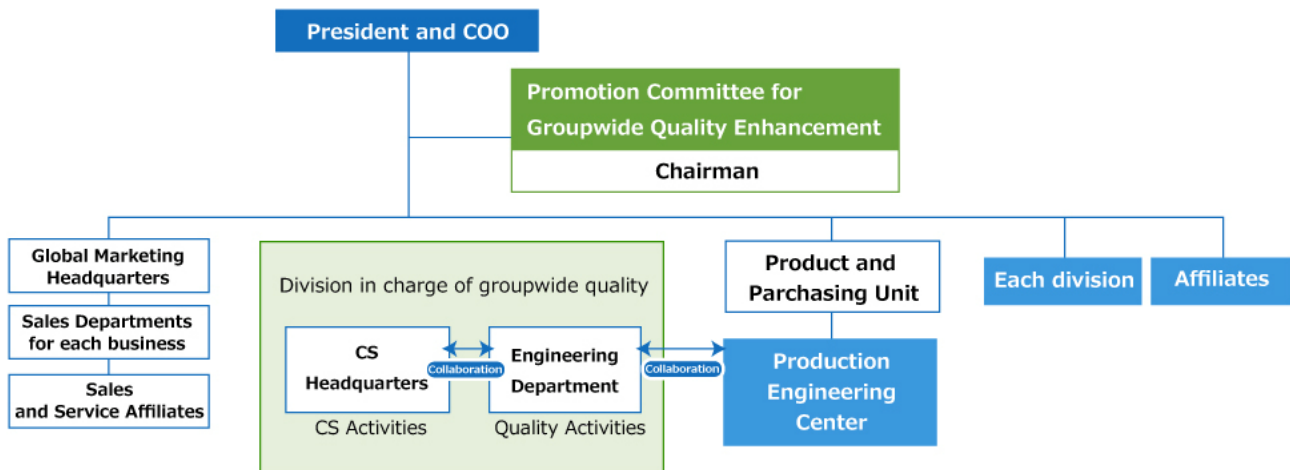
President and COO

Promotion Committee for Groupwide Quality Enhancement

Chairman

Global Marketing Headquarters

Sales Departments for each business

Sales and Service Affiliates

Division in charge of groupwide quality

CS Headquarters

Collaboration

Engineering Department

CS Activities

Quality Activities

Collaboration

Product and Parchasing Unit

Production Engineering Center

Each division

Affiliates